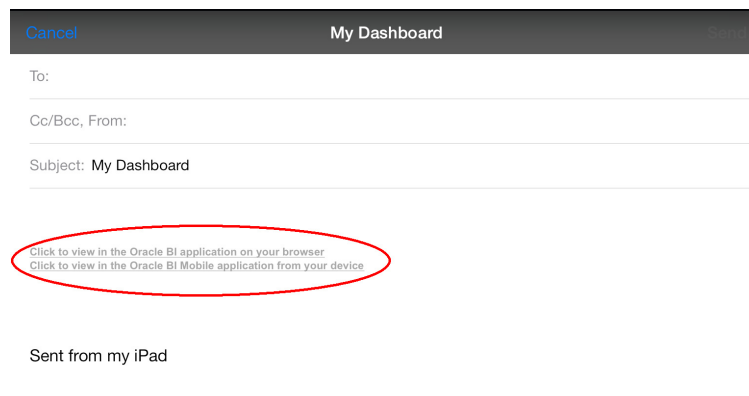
Cancel
My Dashboard
Send

To:

Cc/Bcc, From:

Subject: My Dashboard

Click to view in the Oracle BI application on your browser
Click to view in the Oracle BI Mobile application from your device

Sent from my iPad